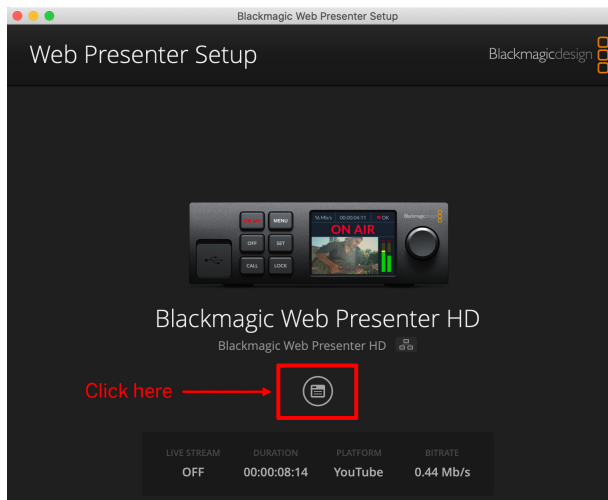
Blackmagic Web Presenter Setup

Web Presenter Setup

Blackmagicdesign

ON AIR
MENU
OFF
SET
CALL
LOCK
16 Mb/s 00:00:04:11 OK
ON AIR

Blackmagic Web Presenter HD

Blackmagic Web Presenter HD

Click here

| LIVE STREAM | DURATION | PLATFORM | BITRATE |
|---|---|---|---|
| OFF | 00:00:08:14 | YouTube | 0.44 Mb/s |